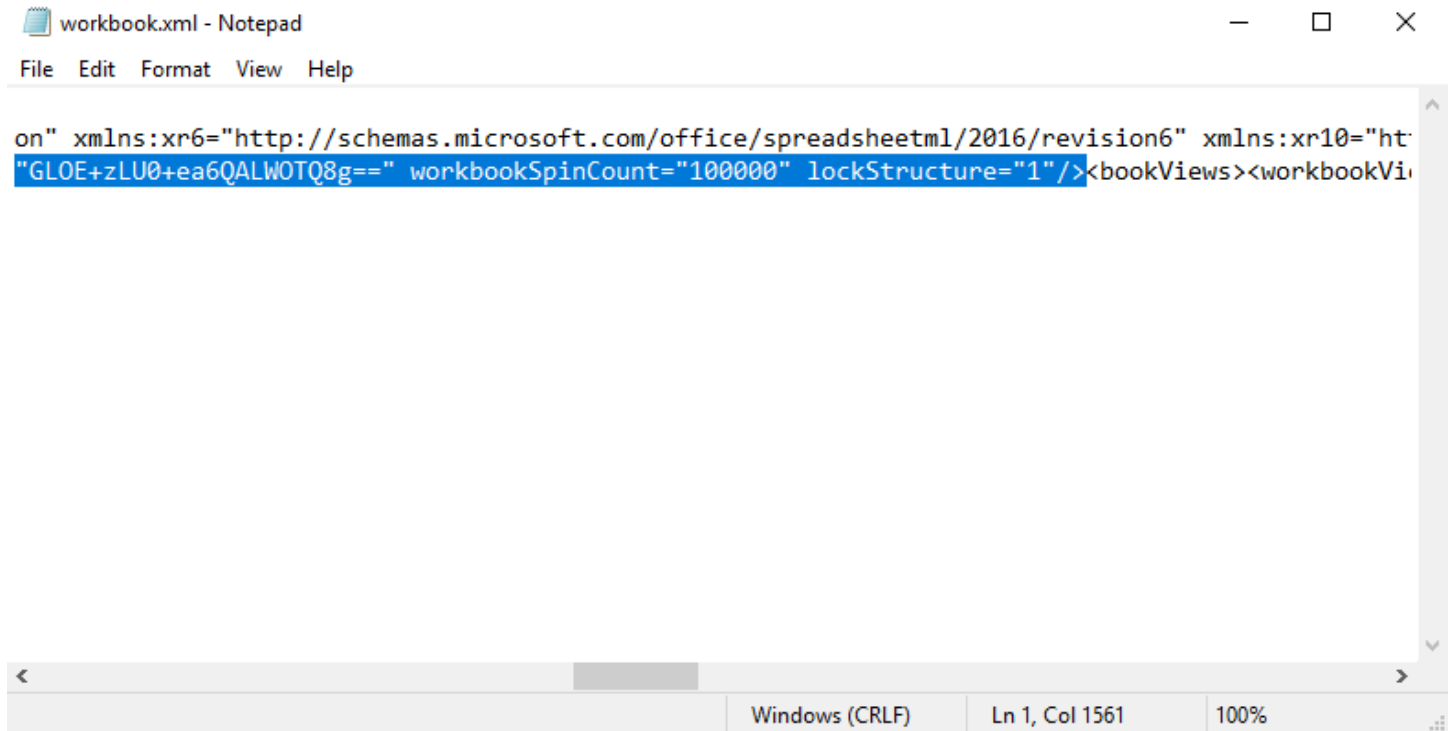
workbook.xml - Notepad

File Edit Format View Help

on" xmlns:xr6="http://schemas.microsoft.com/office/spreadsheetml/2016/revision6" xmlns:xr10="htt

"GLOE+zLU0+ea6QALWOTQ8g==" workbookSpinCount="100000" lockStructure="1"/><bookViews><workbookVi

Windows (CRLF) Ln 1, Col 1561 100%